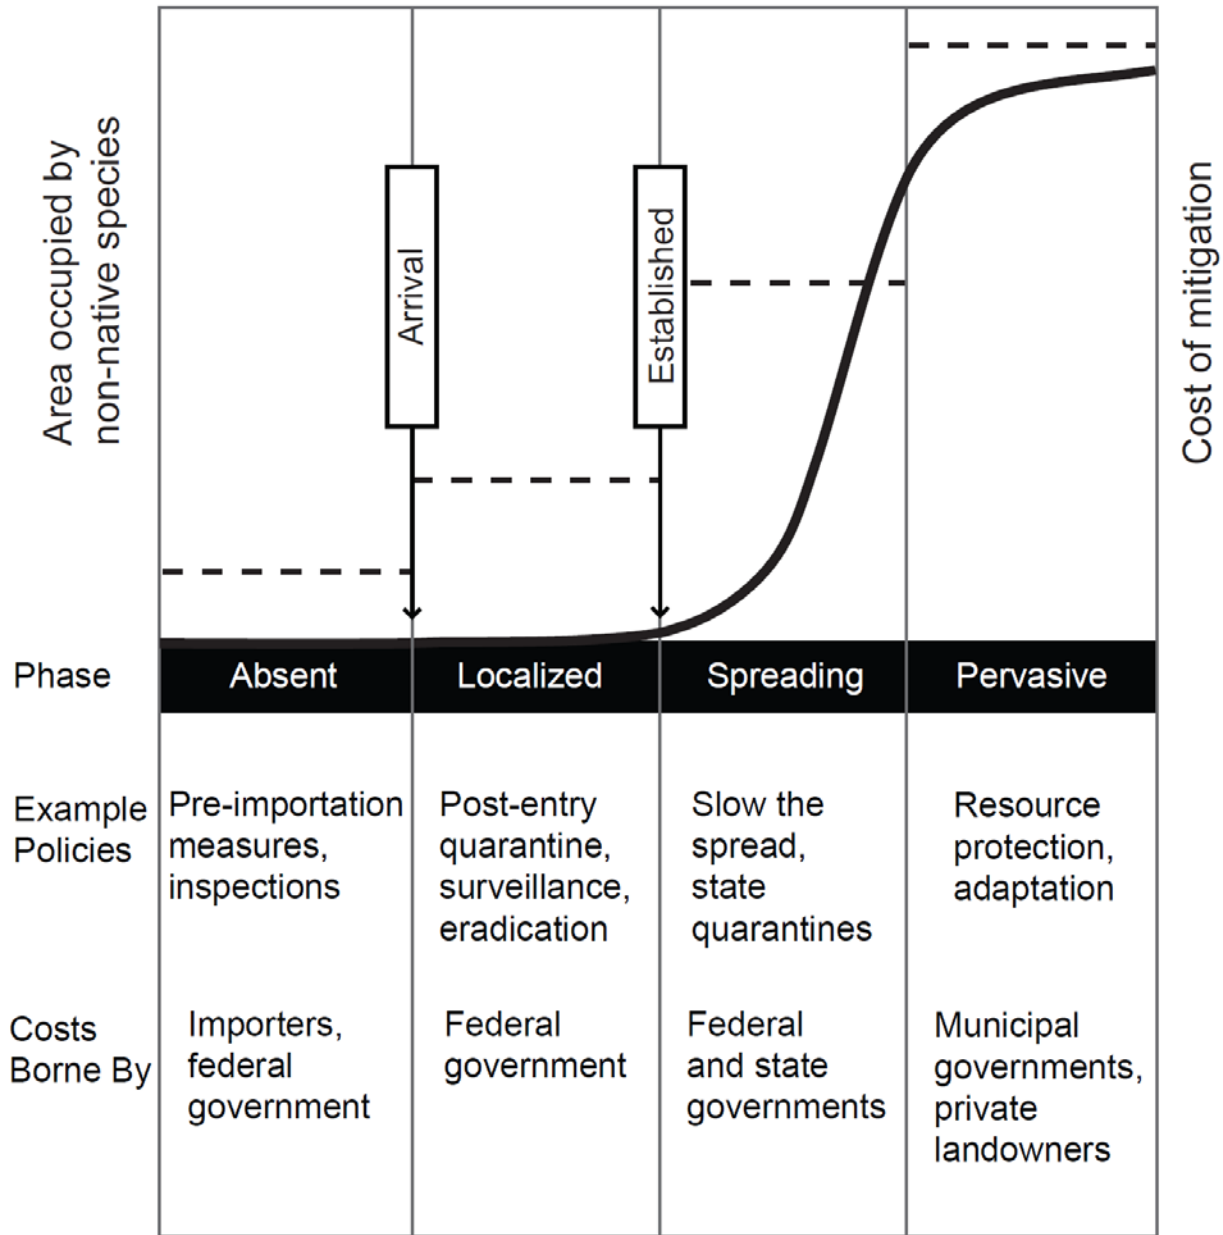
Area occupied by non-native species

Arrival

Established

Cost of mitigation

| Phase | Absent | Localized | Spreading | Pervasive |
|---|---|---|---|---|
| Example Policies | Pre-importation measures, inspections | Post-entry quarantine, surveillance, eradication | Slow the spread, state quarantines | Resource protection, adaptation |
| Costs Borne By | Importers, federal government | Federal government | Federal and state governments | Municipal governments, private landowners |